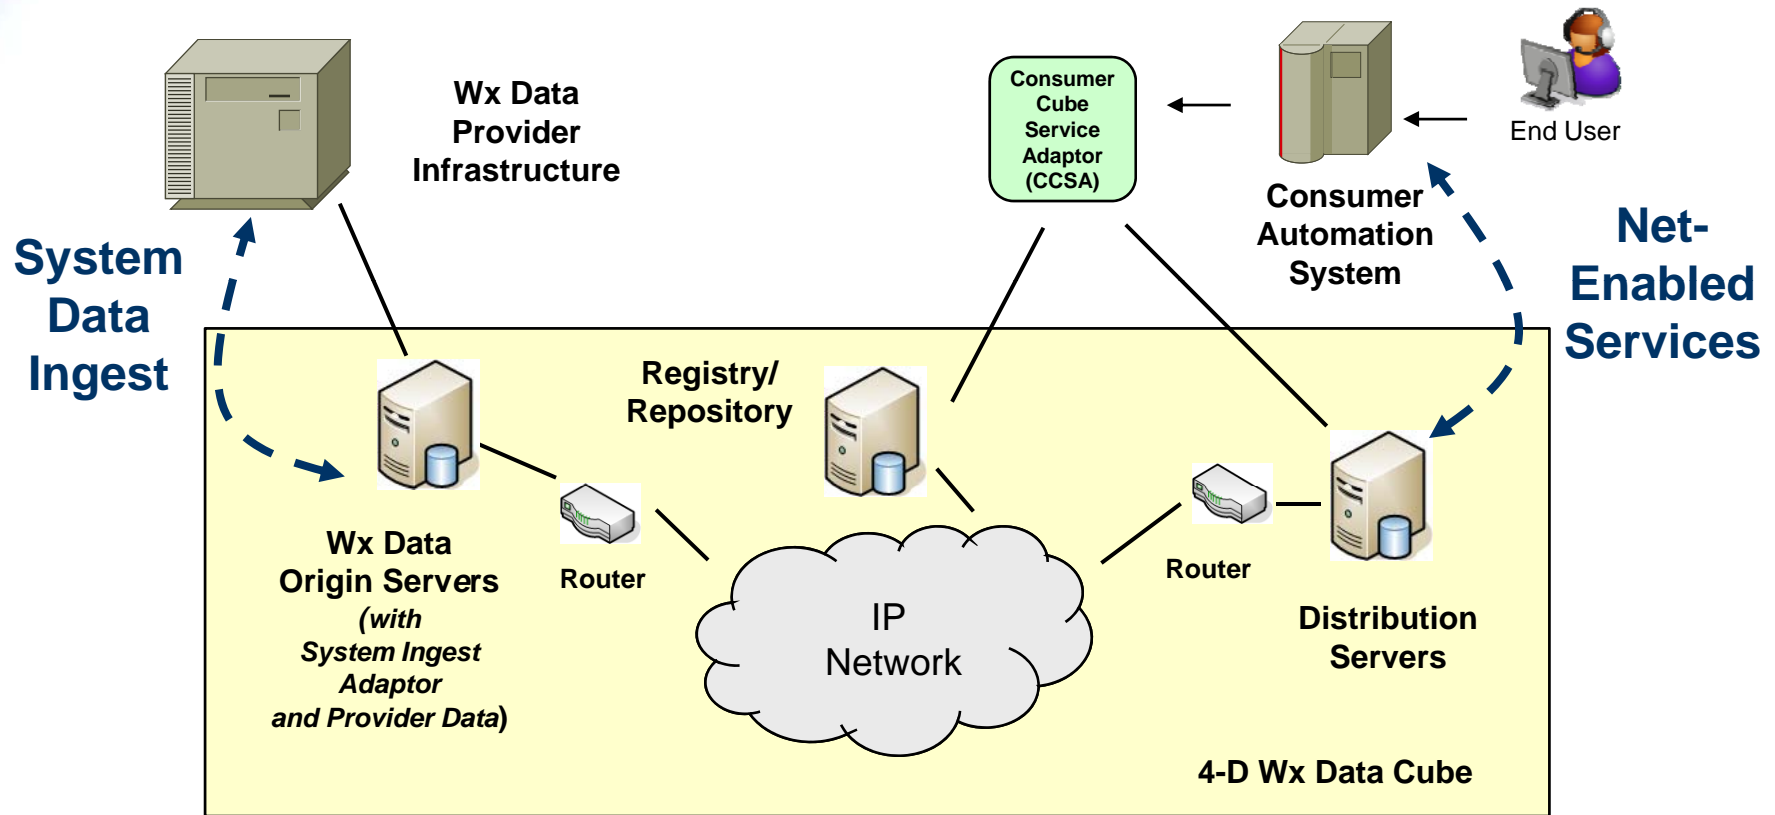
Wx Data Provider Infrastructure

Consumer Cube Service Adaptor (CCSA)

End User

Consumer Automation System

System Data Ingest

Net-Enabled Services

Registry/ Repository

Wx Data Origin Servers (with System Ingest Adaptor and Provider Data)

Router

IP Network

Router

Distribution Servers

4-D Wx Data Cube